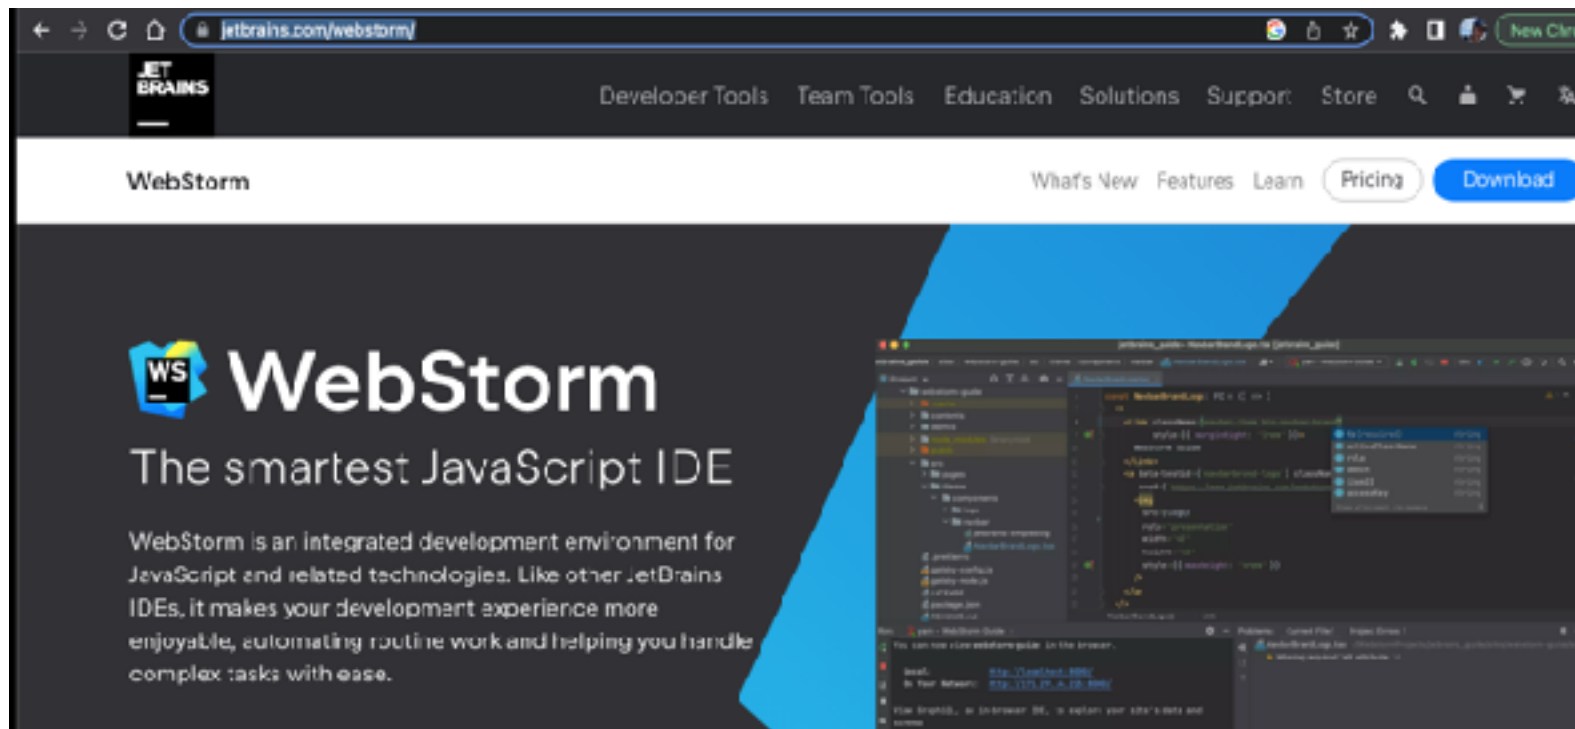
jetbrains.com/webstorm/

New Chr

JET BRAINS

Developer Tools Team Tools Education Solutions Support Store

WebStorm

What's New Features Learn Pricing Download

WS

WebStorm

The smartest JavaScript IDE

WebStorm is an integrated development environment for JavaScript and related technologies. Like other JetBrains IDEs, it makes your development experience more enjoyable, automating routine work and helping you handle complex tasks with ease.